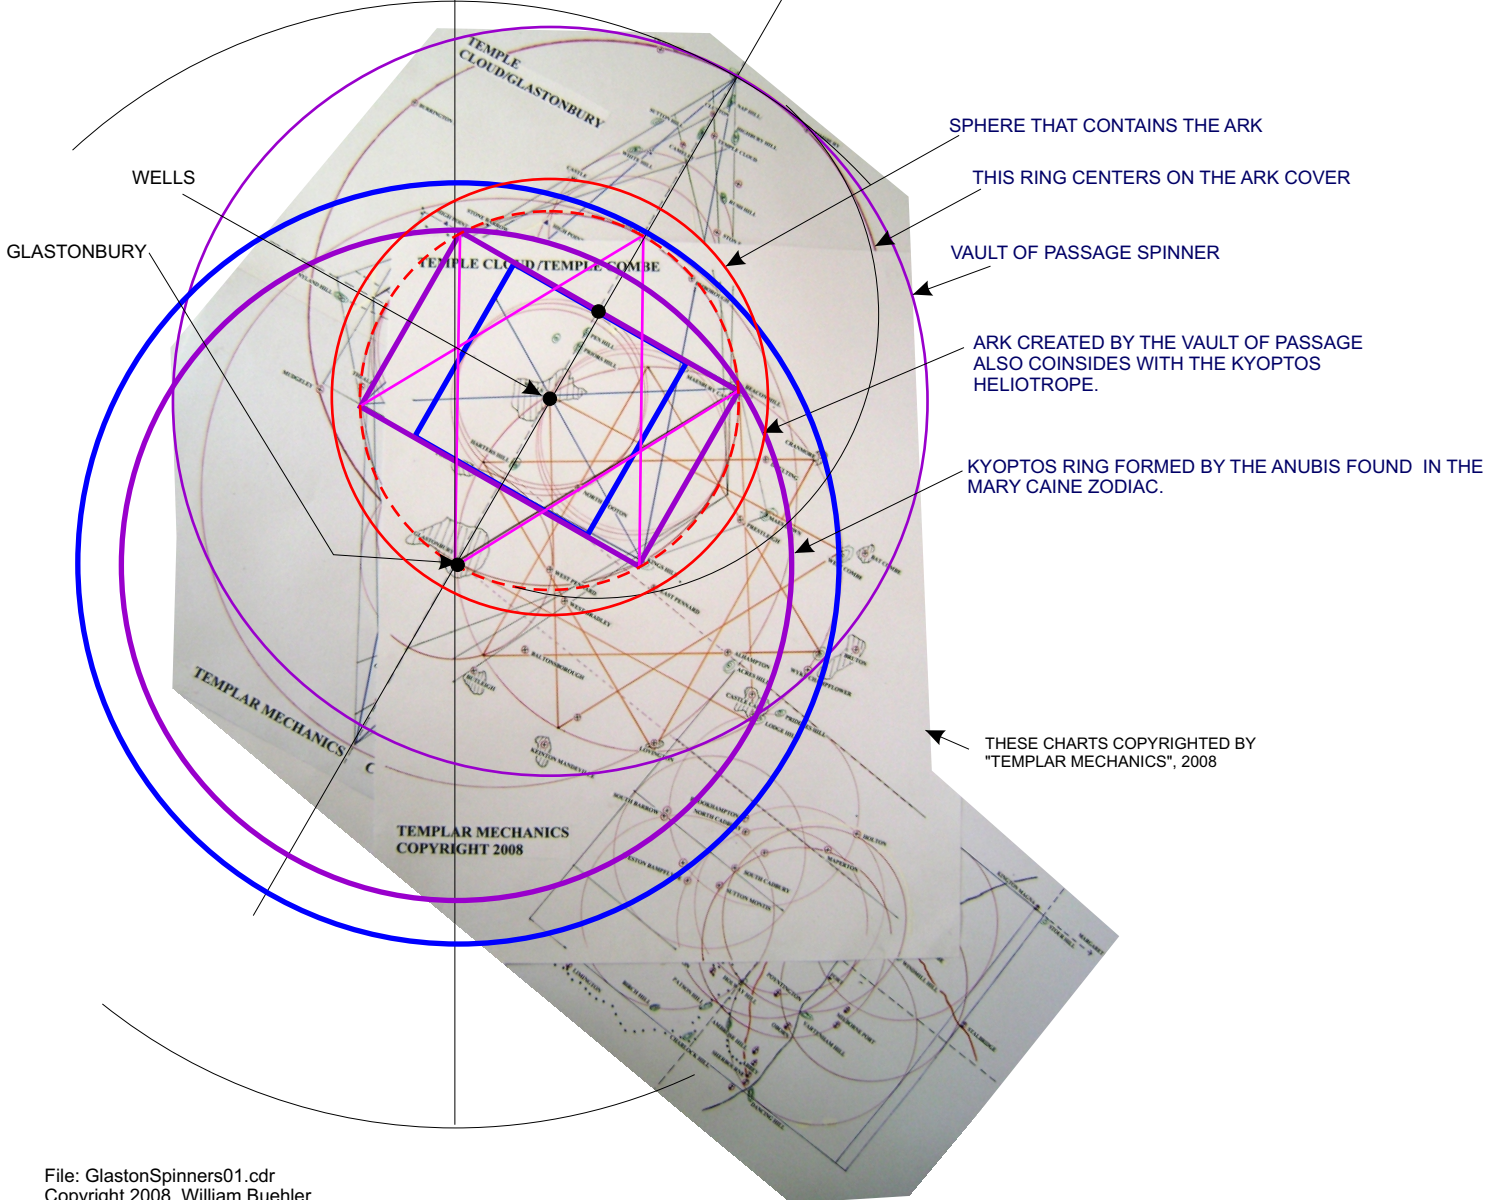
TEMPLE CLOUD/GLASTONBURY

SPHERE THAT CONTAINS THE ARK

THIS RING CENTERS ON THE ARK COVER

WELLS

GLASTONBURY

VAULT OF PASSAGE SPINNER

TEMPLE CLOUD/TEMPLE COMBE

ARK CREATED BY THE VAULT OF PASSAGE ALSO COINSIDES WITH THE KYOPTOS HELIOTROPE.

KYOPTOS RING FORMED BY THE ANUBIS FOUND IN THE MARY CAINE ZODIAC.

TEMPLAR MECHANICS C

THESE CHARTS COPYRIGHTED BY "TEMPLAR MECHANICS", 2008

TEMPLAR MECHANICS
COPYRIGHT 2008

File: GlastonSpinners01.cdr
Copyright 2008, William Buehler